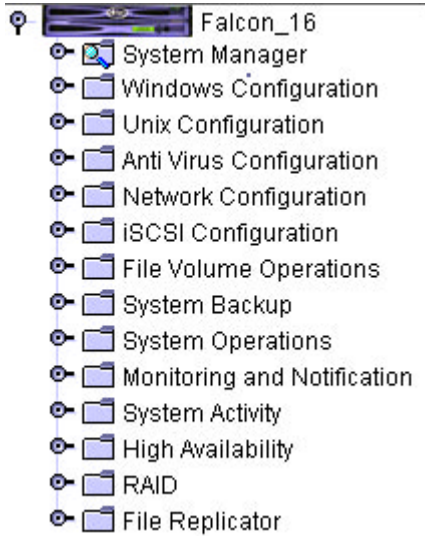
Falcon_16
System Manager
Windows Configuration
Unix Configuration
Anti Virus Configuration
Network Configuration
iSCSI Configuration
File Volume Operations
System Backup
System Operations
Monitoring and Notification
System Activity
High Availability
RAID
File Replicator